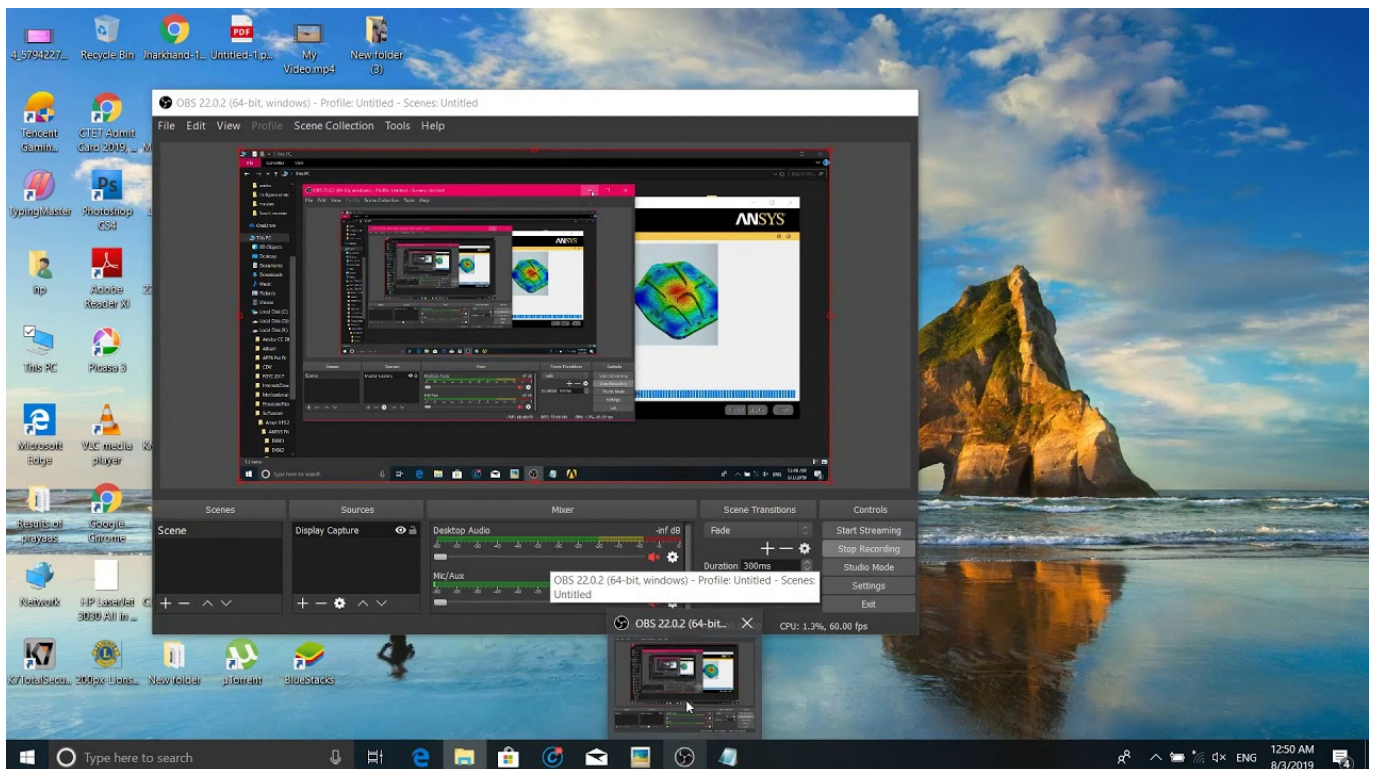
4_5794227... Recycle Bin Jharkhand-1... Untitled-1.p... My Video.mp4 New folder (3)

Tencent Gamin... CTET Admit Card 2019_...

TypingMaster Photoshop CS4

hp Adobe Reader XI

This PC Picasa 3

Microsoft Edge VLC media player

Results of prayaas Google Chrome

Network HP LaserJet 3030 All in...

K7TotalSecu... 200px Lions... New folder µTorrent BlueStacks

OBS 22.0.2 (64-bit, windows) - Profile: Untitled - Scenes: Untitled

File Edit View Profile Scene Collection Tools Help

ANSYS

Scenes
Scene

Sources
Display Capture

Mixer
Desktop Audio -inf dB
Mic/Aux

Scene Transitions
Fade
Duration 300ms

Controls
Start Streaming
Stop Recording
Studio Mode
Settings
Exit

OBS 22.0.2 (64-bit, windows) - Profile: Untitled - Scenes: Untitled

OBS 22.0.2 (64-bit...

CPU: 1.3%, 60.00 fps

Type here to search

ENG 12:50 AM 8/3/2019